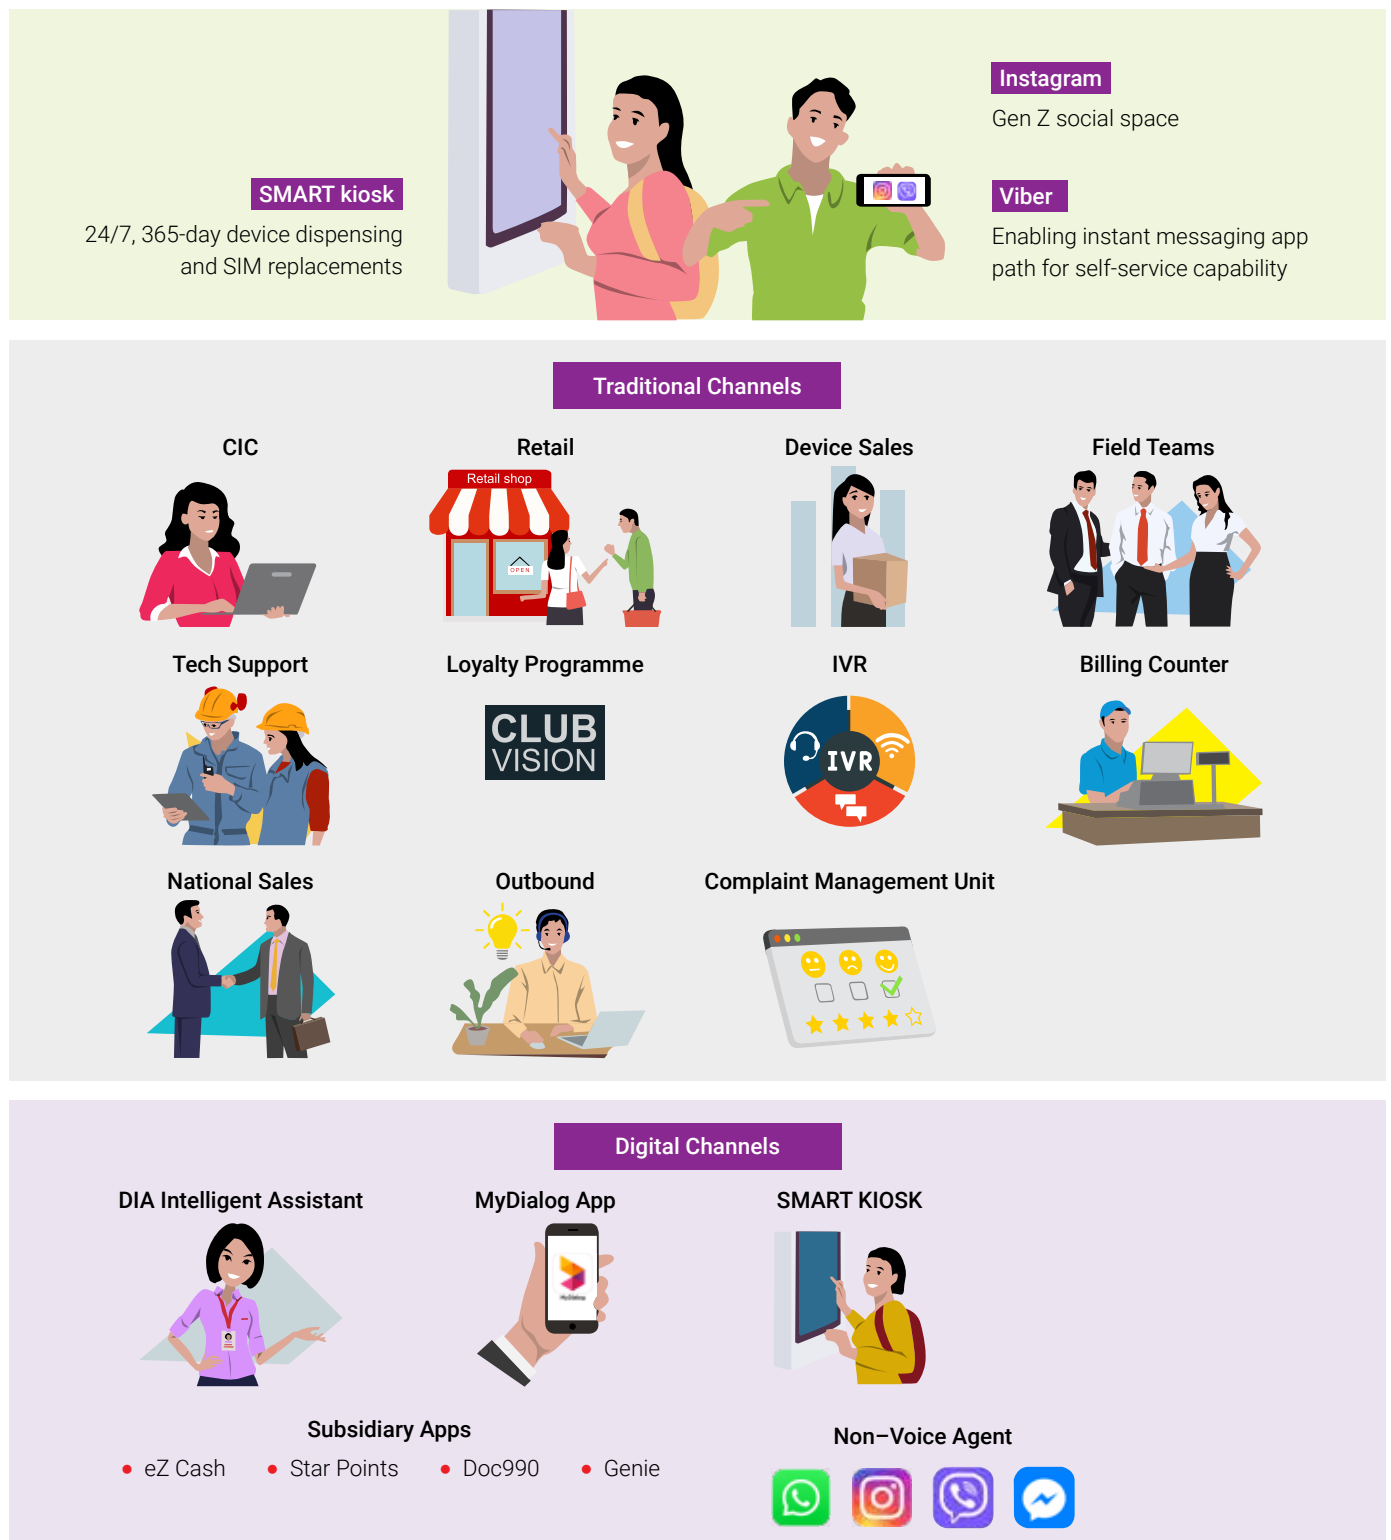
SMART kiosk

24/7, 365-day device dispensing and SIM replacements

Instagram

Gen Z social space

Viber

Enabling instant messaging app path for self-service capability

Traditional Channels

CIC

Retail

Retail shop

OPEN

Device Sales

Field Teams

Tech Support

Loyalty Programme

CLUB VISION

IVR

IVR

Billing Counter

National Sales

Outbound

Complaint Management Unit

Digital Channels

DIA Intelligent Assistant

MyDialog App

SMART KIOSK

Subsidiary Apps

- eZ Cash
- Star Points
- Doc990
- Genie

Non–Voice Agent